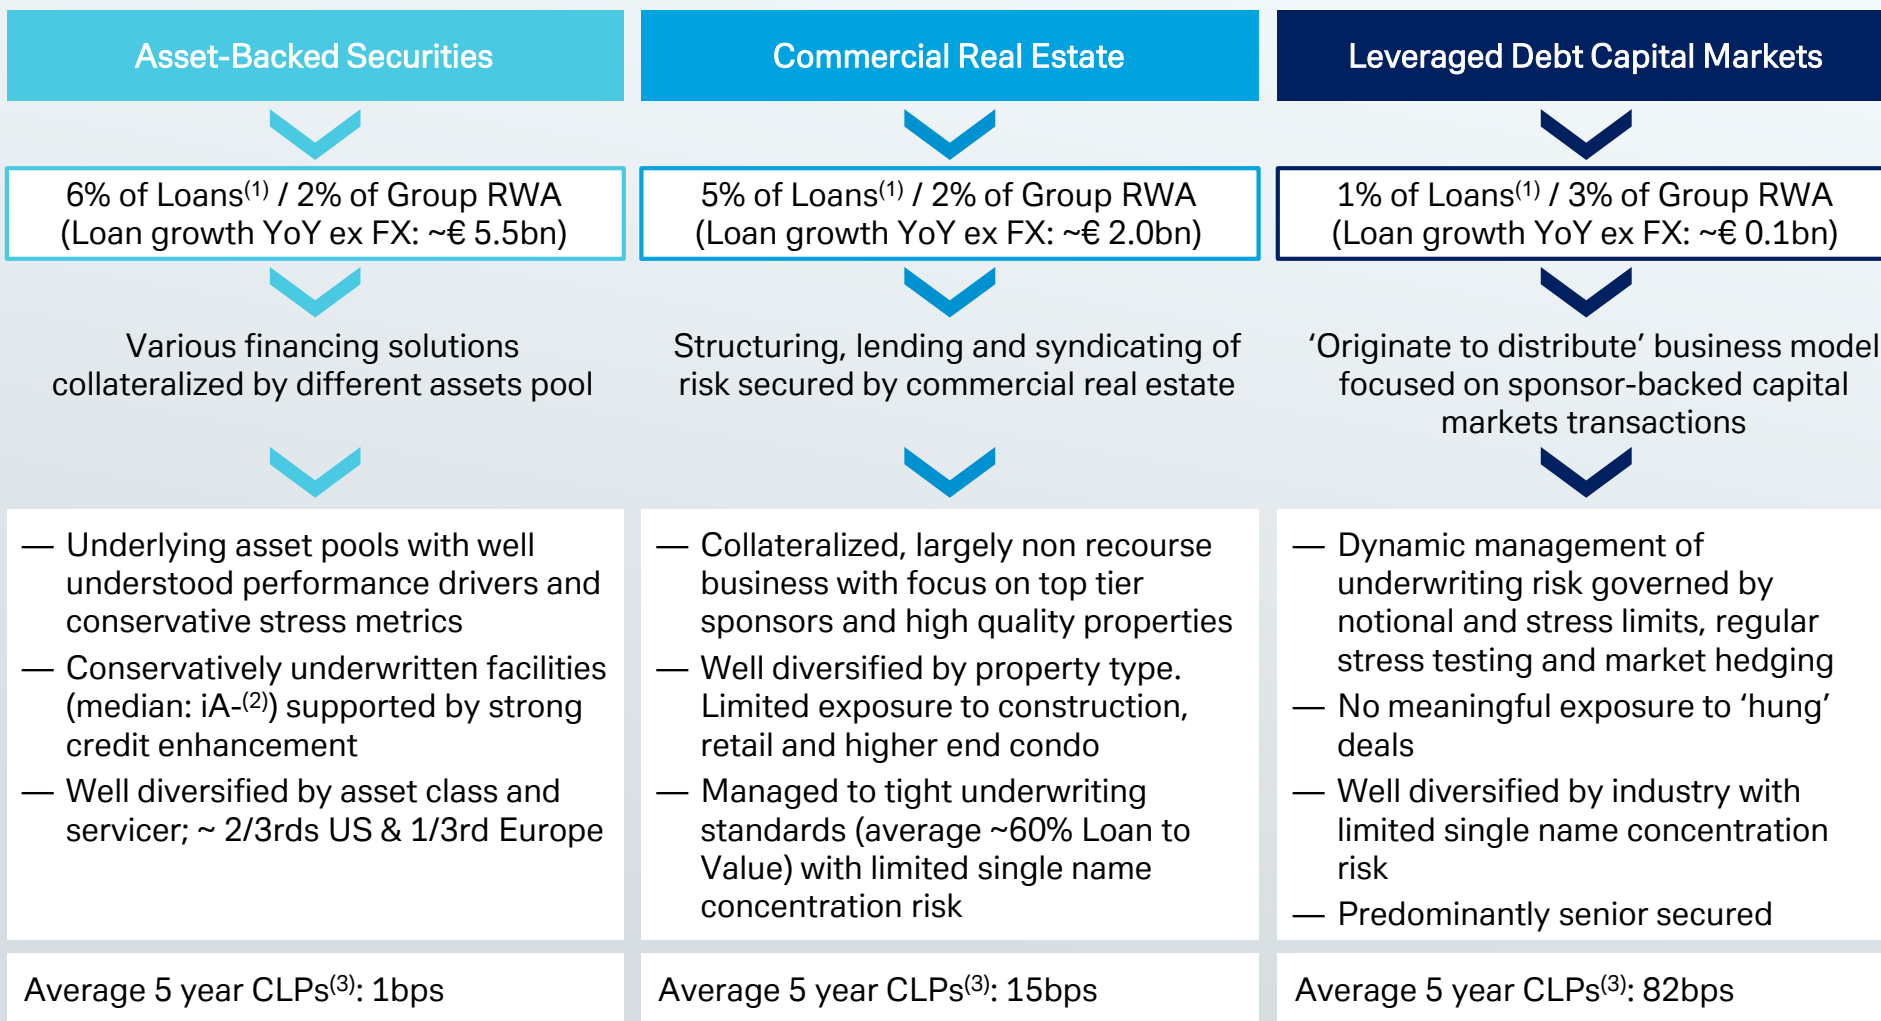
Asset-Backed Securities

6% of Loans$^{(1)}$ / 2% of Group RWA (Loan growth YoY ex FX: ~€ 5.5bn)

Various financing solutions collateralized by different assets pool

— Underlying asset pools with well understood performance drivers and conservative stress metrics
— Conservatively underwritten facilities (median: iA-$^{(2)}$) supported by strong credit enhancement
— Well diversified by asset class and servicer; ~ 2/3rds US & 1/3rd Europe

Average 5 year CLPs$^{(3)}$: 1bps

Commercial Real Estate

5% of Loans$^{(1)}$ / 2% of Group RWA (Loan growth YoY ex FX: ~€ 2.0bn)

Structuring, lending and syndicating of risk secured by commercial real estate

— Collateralized, largely non recourse business with focus on top tier sponsors and high quality properties
— Well diversified by property type. Limited exposure to construction, retail and higher end condo
— Managed to tight underwriting standards (average ~60% Loan to Value) with limited single name concentration risk

Average 5 year CLPs$^{(3)}$: 15bps

Leveraged Debt Capital Markets

1% of Loans$^{(1)}$ / 3% of Group RWA (Loan growth YoY ex FX: ~€ 0.1bn)

'Originate to distribute' business model focused on sponsor-backed capital markets transactions

— Dynamic management of underwriting risk governed by notional and stress limits, regular stress testing and market hedging
— No meaningful exposure to 'hung' deals
— Well diversified by industry with limited single name concentration risk
— Predominantly senior secured

Average 5 year CLPs$^{(3)}$: 82bps